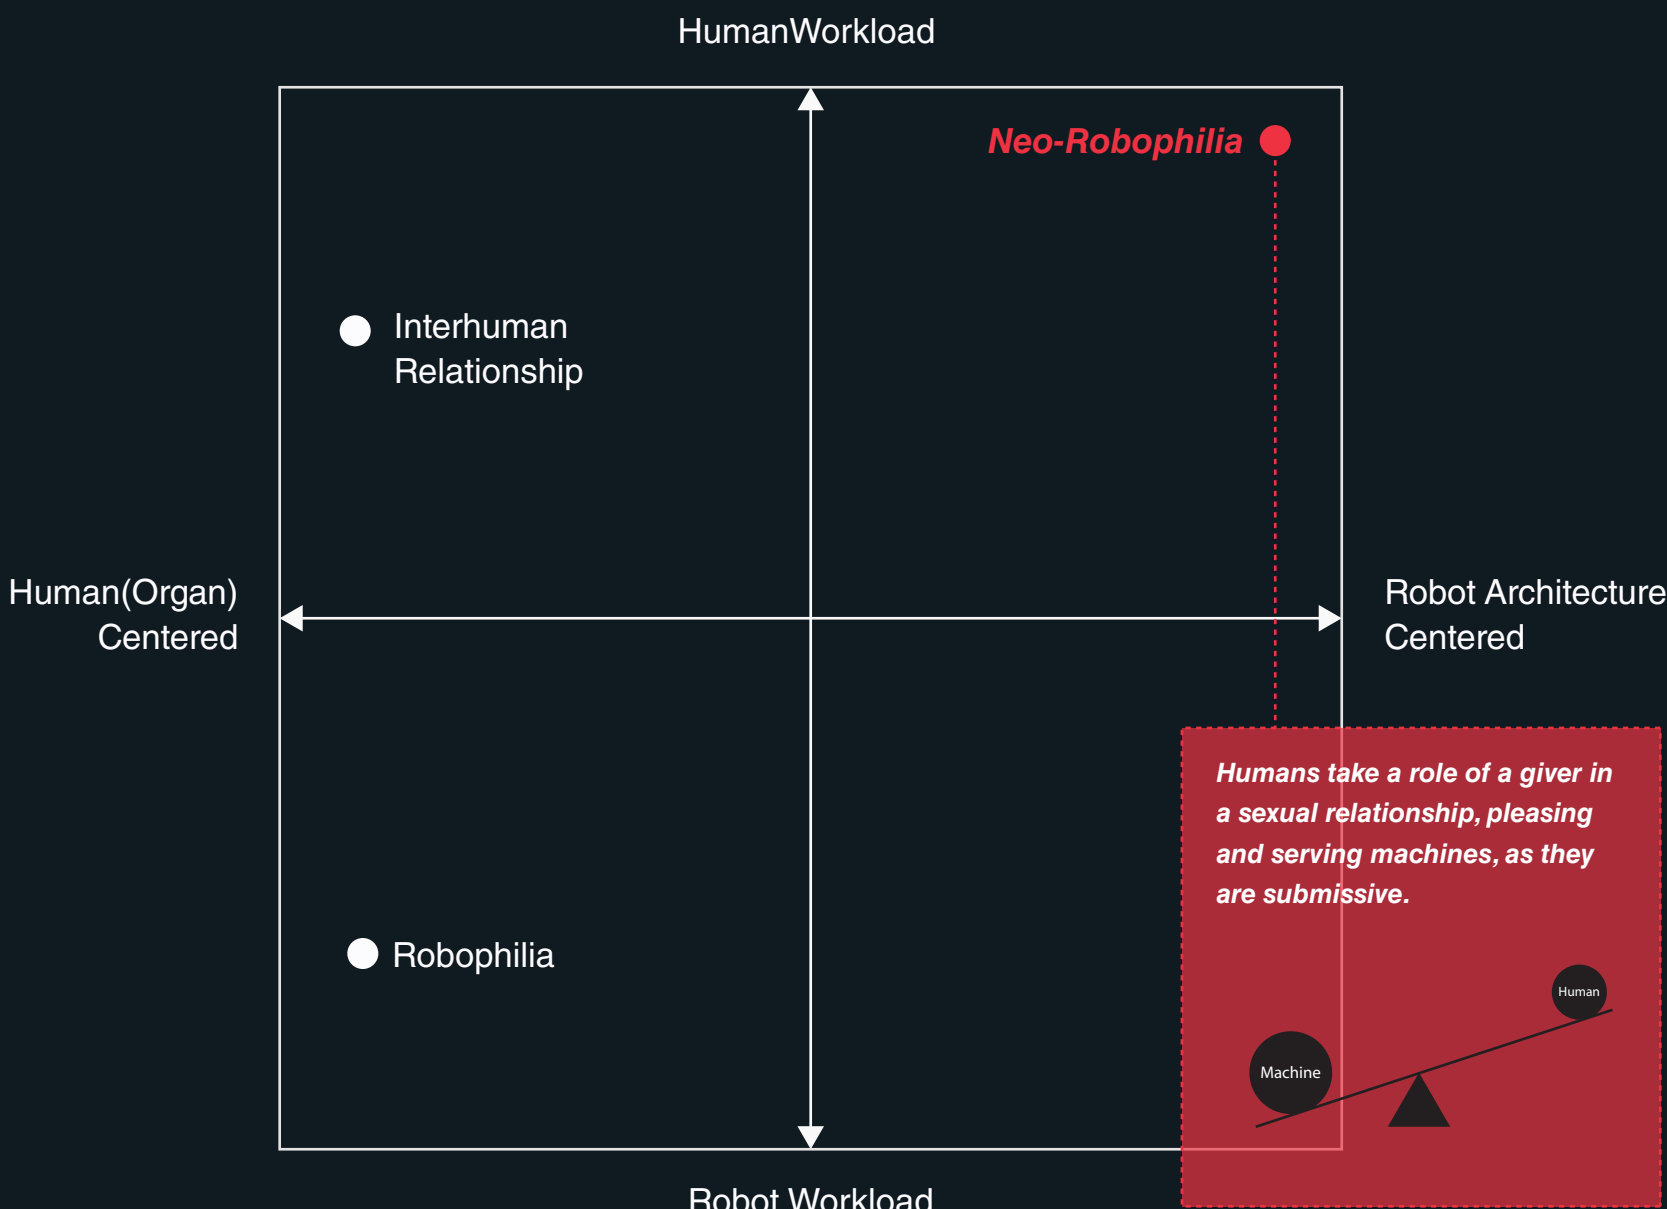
HumanWorkload

Neo-Robophilia

Interhuman Relationship

Human(Organ) Centered

Robot Architecture Centered

Robophilia

Humans take a role of a giver in a sexual relationship, pleasing and serving machines, as they are submissive.

Human

Machine

Robot Workload